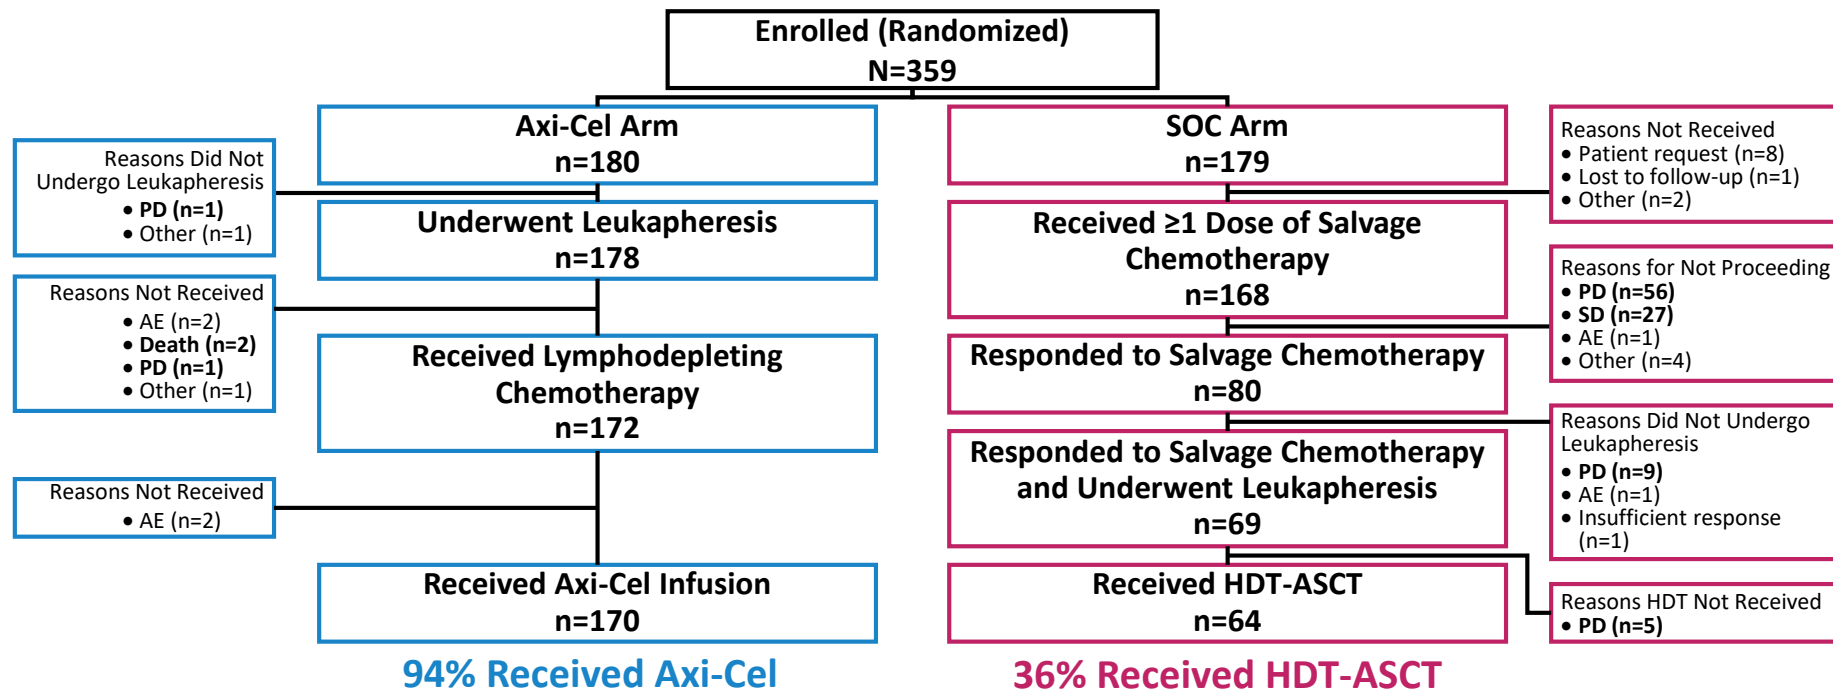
Enrolled (Randomized)
N=359

Reasons Did Not Undergo Leukapheresis
• PD (n=1)
• Other (n=1)

Axi-Cel Arm
n=180

Underwent Leukapheresis
n=178

Reasons Not Received
• AE (n=2)
• Death (n=2)
• PD (n=1)
• Other (n=1)

Received Lymphodepleting Chemotherapy
n=172

Reasons Not Received
• AE (n=2)

Received Axi-Cel Infusion
n=170

94% Received Axi-Cel

SOC Arm
n=179

Reasons Not Received
• Patient request (n=8)
• Lost to follow-up (n=1)
• Other (n=2)

Received ≥1 Dose of Salvage Chemotherapy
n=168

Reasons for Not Proceeding
• PD (n=56)
• SD (n=27)
• AE (n=1)
• Other (n=4)

Responded to Salvage Chemotherapy
n=80

Reasons Did Not Undergo Leukapheresis
• PD (n=9)
• AE (n=1)
• Insufficient response (n=1)

Responded to Salvage Chemotherapy and Underwent Leukapheresis
n=69

Received HDT-ASCT
n=64

Reasons HDT Not Received
• PD (n=5)

36% Received HDT-ASCT